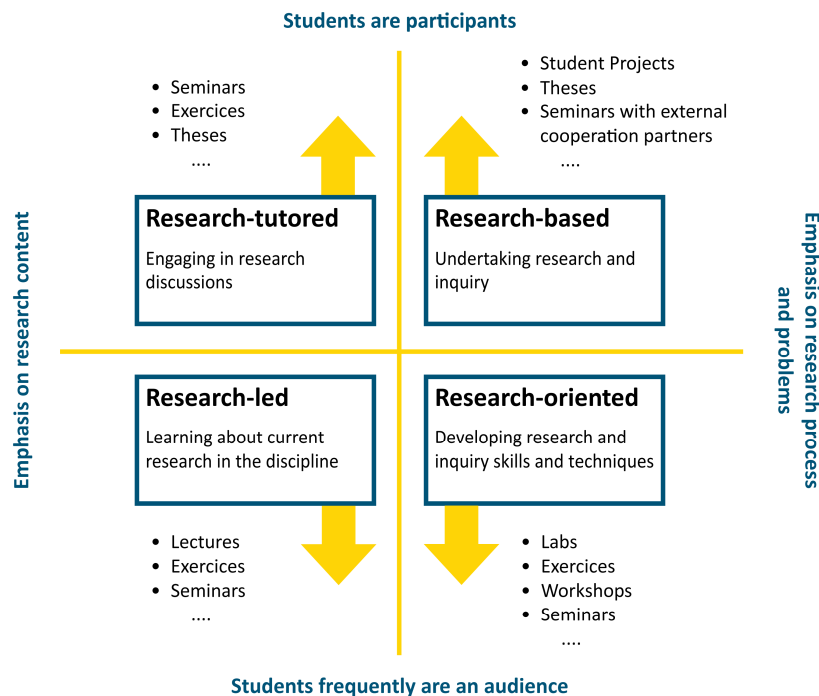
Students are participants

- Seminars
- Exercices
- Theses

....

- Student Projects
- Theses
- Seminars with external cooperation partners

....

Emphasis on research content

Emphasis on research process and problems

**Research-tutored**

Engaging in research discussions

**Research-based**

Undertaking research and inquiry

**Research-led**

Learning about current research in the discipline

**Research-oriented**

Developing research and inquiry skills and techniques

- Lectures
- Exercices
- Seminars

....

- Labs
- Exercices
- Workshops
- Seminars

....

Students frequently are an audience